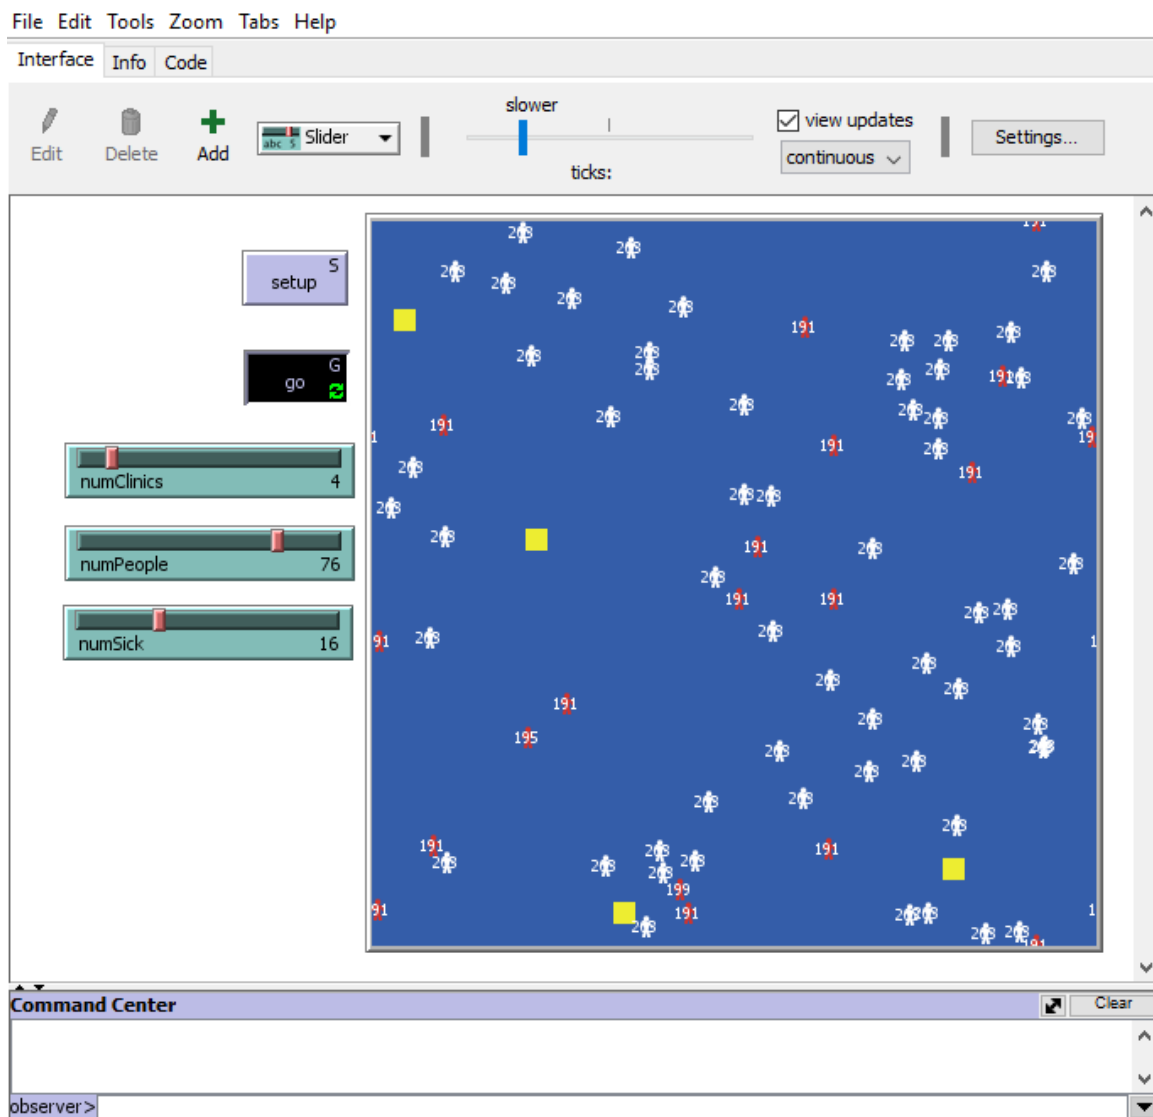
File Edit Tools Zoom Tabs Help

Interface Info Code

Edit Delete Add Slider

slower

ticks:

view updates

continuous

Settings...

setup S

go G

numClinics 4

numPeople 76

numSick 16

208 208 208 208 208 208 208 208 191 208 208 208 208 208 208 208 208 191 208 208 208 191 208 208 191 191 208 208 208 208 191 208 191 208 191 191 208 208 208 208 208 208 191 208 195 208 208 208 208 208 208 208 191 208 208 208 208 191 199 208 191 208 208 208 208

Command Center

Clear

observer>